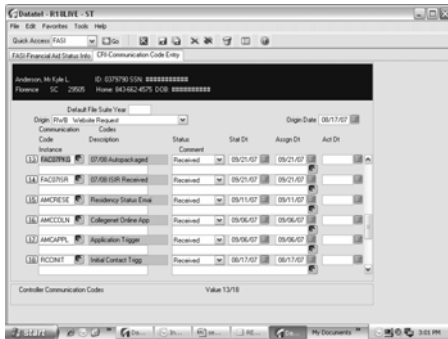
Datatel - R18LIVE - ST
File Edit Favorites Tools Help
Quick Access FASI Go
FASI-Financial Aid Status Info CRI-Communication Code Entry

Anderson, Mr Kyle L. ID: 0379790 SSN: ##########
Florence SC 29505 Home: 843-662-4575 DOB: ##########

Default File Suite Year
Origin RWB Website Request Origin Date 08/17/07
Communication Codes
Code Description Status Stat Dt Assgn Dt Act Dt
Instance Comment

| | Code | Description | Status | Stat Dt | Assgn Dt | Act Dt |
|---|---|---|---|---|---|---|
| 13 | FAC07PKG | 07/08 Autopackaged | Received | 09/21/07 | 09/21/07 | |
| 14 | FAC07ISR | 07/08 ISIR Received | Received | 09/21/07 | 09/21/07 | |
| 15 | AMCRESE | Residency Status Emai | Received | 09/11/07 | 09/11/07 | |
| 16 | AMCCOLN | Collegenet Online App | Received | 09/06/07 | 09/06/07 | |
| 17 | AMCAPPL | Application Trigger | Received | 09/06/07 | 09/06/07 | |
| 18 | RCONIT | Initial Contact Trigg | Received | 08/17/07 | 08/17/07 | |

Controller Communication Codes Value 13/18

start My Documents 3:01 PM